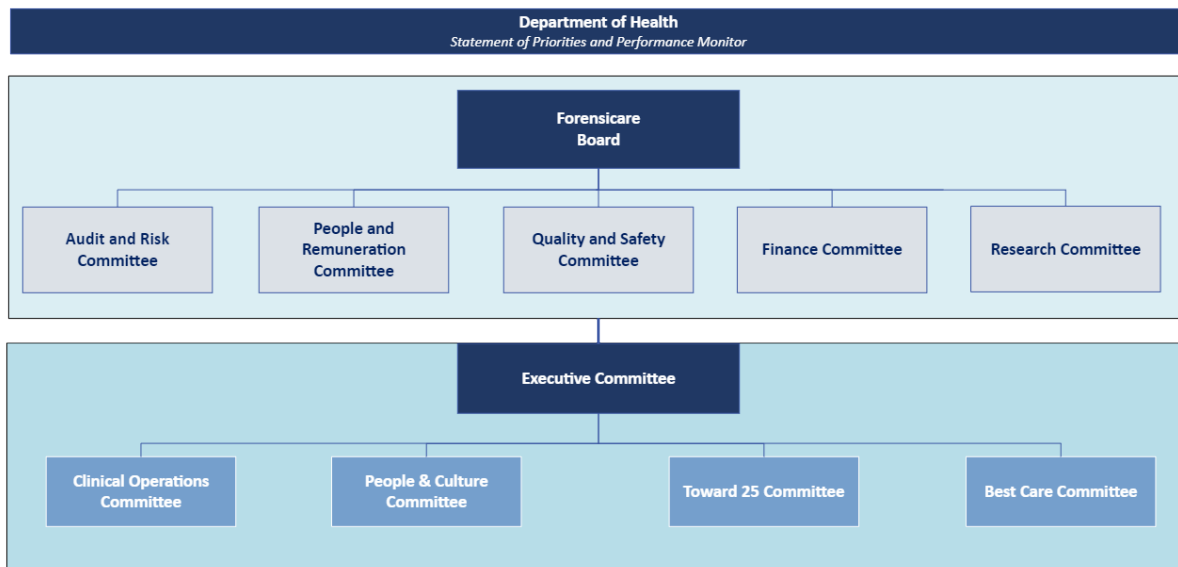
Department of Health
Statement of Priorities and Performance Monitor

Forensicare Board

Audit and Risk Committee

People and Remuneration Committee

Quality and Safety Committee

Finance Committee

Research Committee

Executive Committee

Clinical Operations Committee

People & Culture Committee

Toward 25 Committee

Best Care Committee